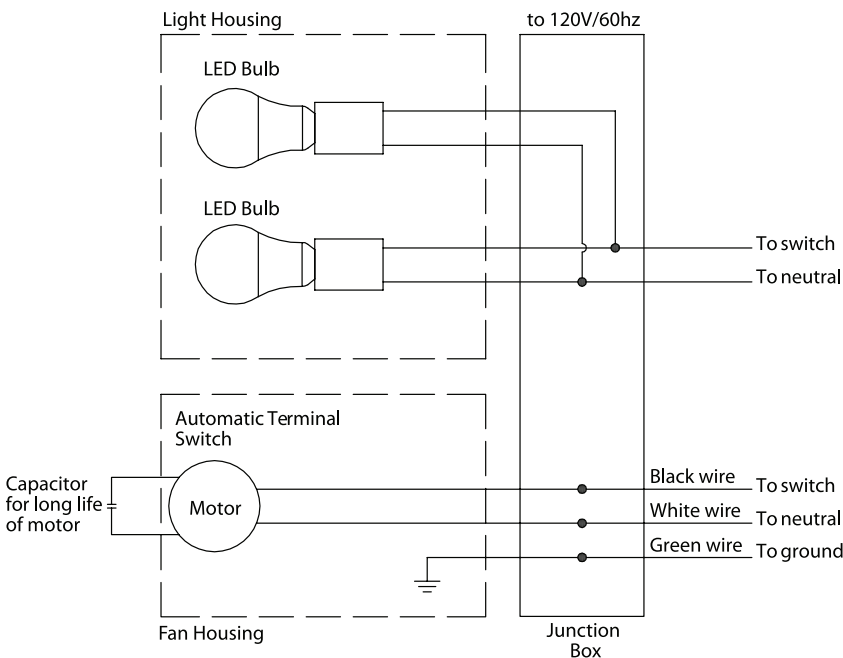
Light Housing

to 120V/60hz

LED Bulb

LED Bulb

To switch

To neutral

Automatic Terminal Switch

Capacitor for long life of motor

Motor

Black wire

To switch

White wire

To neutral

Green wire

To ground

Fan Housing

Junction Box